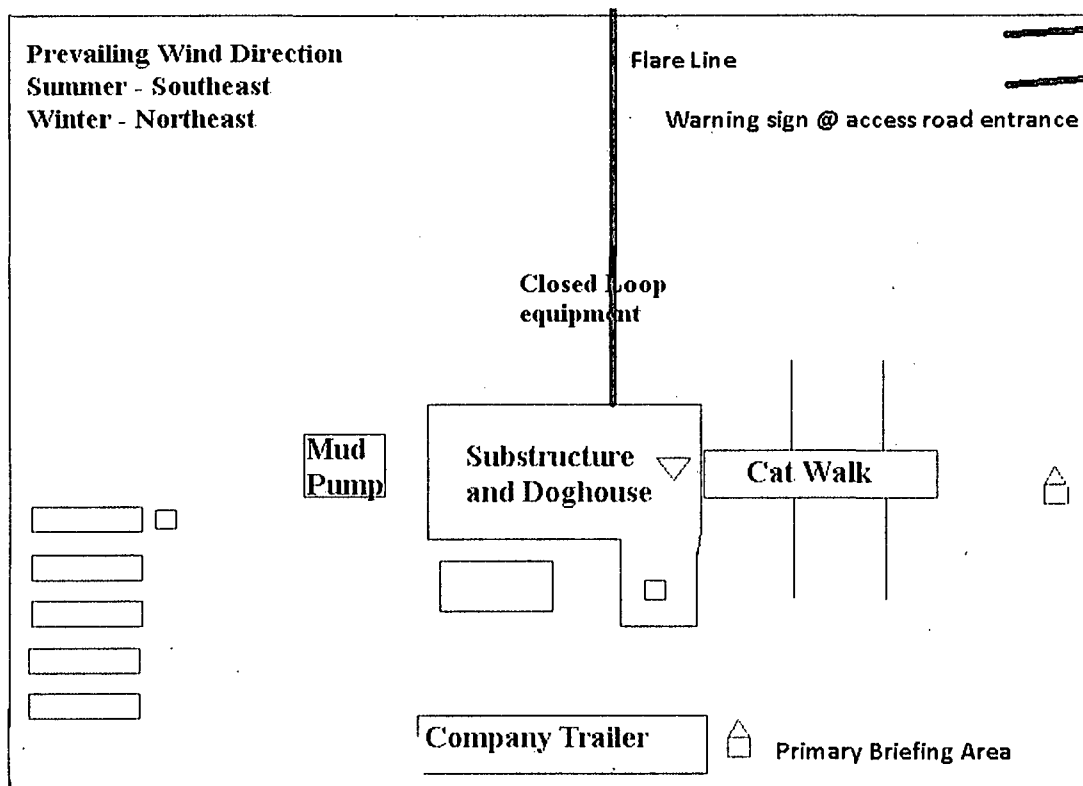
Prevailing Wind Direction
Summer - Southeast
Winter - Northeast

Flare Line

Warning sign @ access road entrance

Closed Loop equipment

Mud Pump

Substructure and Doghouse

Cat Walk

Company Trailer

Primary Briefing Area